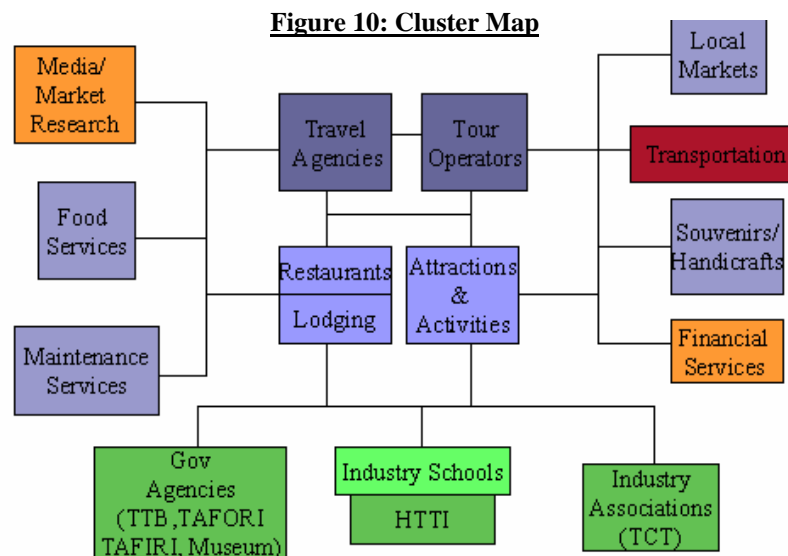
Figure 10: Cluster Map

Media/ Market Research

Food Services

Maintenance Services

Travel Agencies

Tour Operators

Restaurants

Lodging

Attractions & Activities

Local Markets

Transportation

Souvenirs/ Handicrafts

Financial Services

Gov Agencies (TTB, TAFORI TAFIRI, Museum)

Industry Schools

HTTI

Industry Associations (TCT)